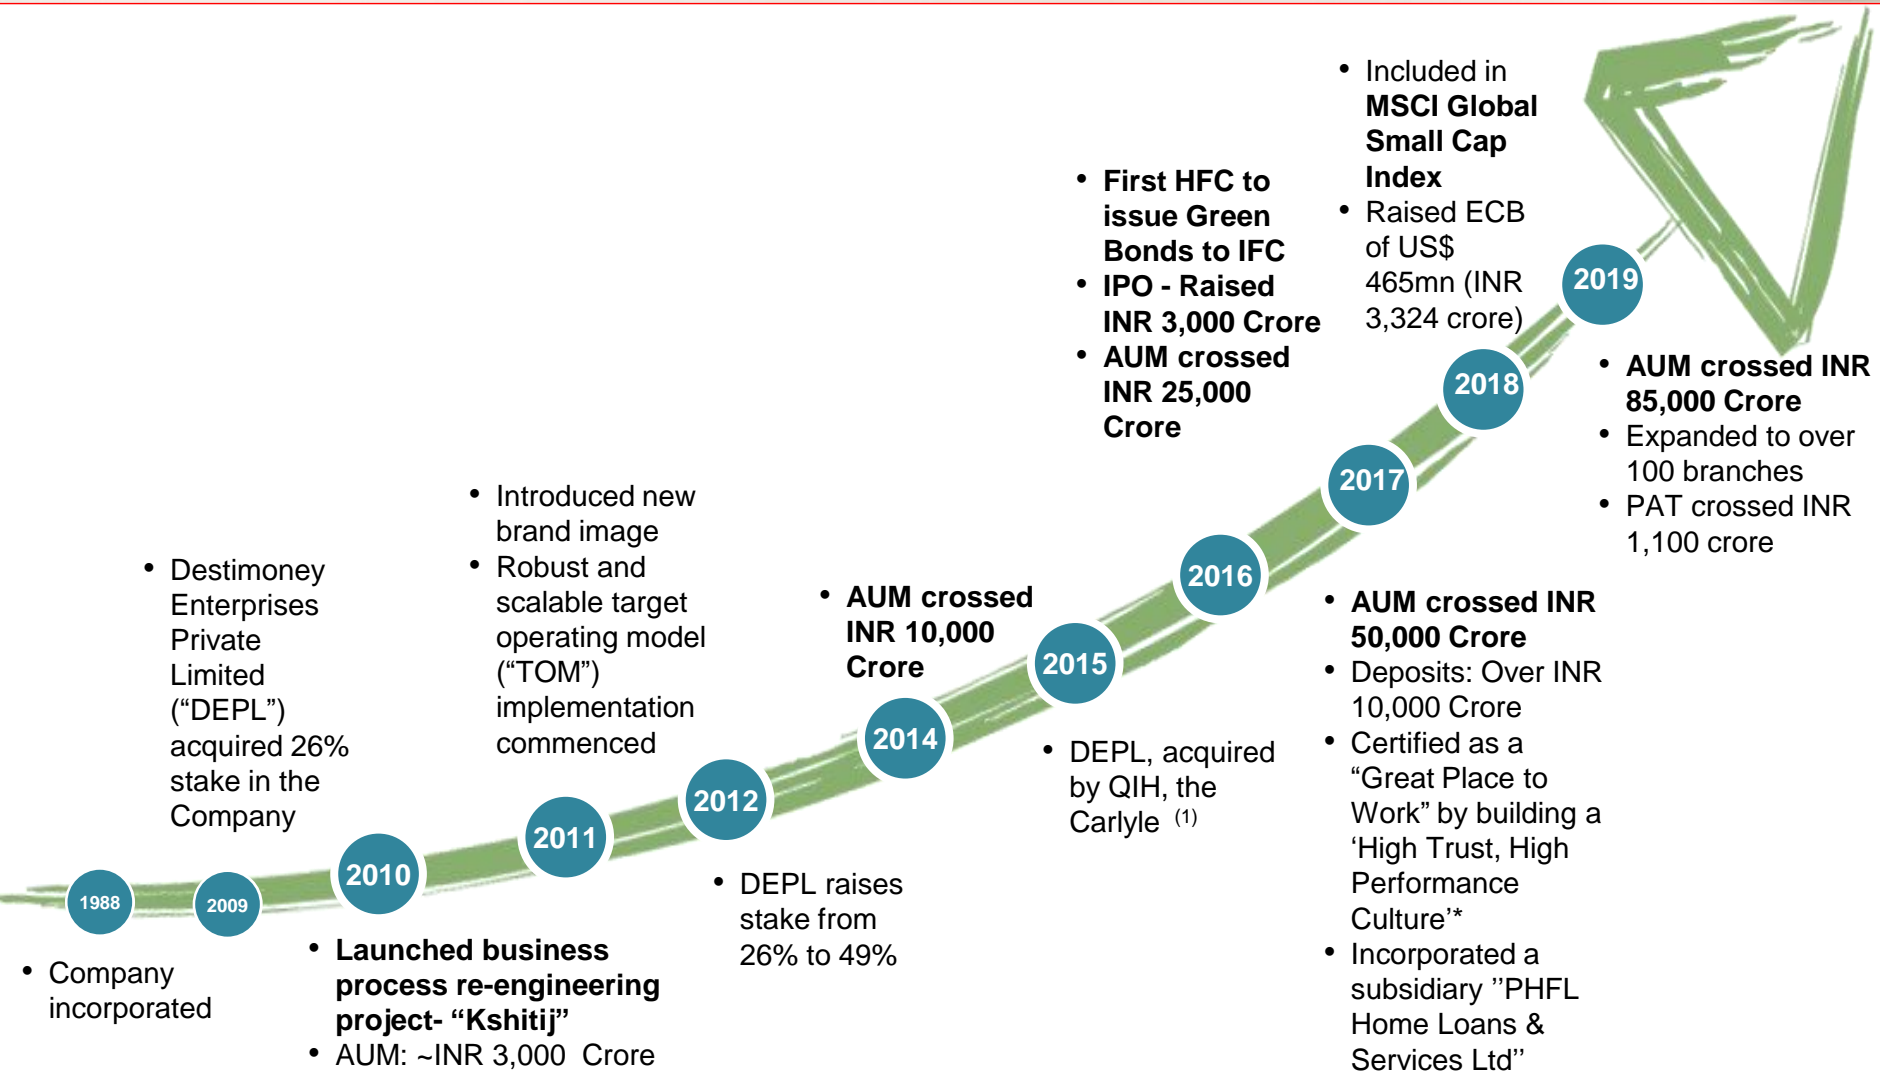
1988

• Company incorporated

2009

• Destimoney Enterprises Private Limited (“DEPL”) acquired 26% stake in the Company

2010

• **Launched business process re-engineering project- “Kshitij”**
• AUM: ~INR 3,000 Crore

2011

• Introduced new brand image
• Robust and scalable target operating model (“TOM”) implementation commenced

2012

• DEPL raises stake from 26% to 49%

2014

• **AUM crossed INR 10,000 Crore**

2015

• DEPL, acquired by QIH, the Carlyle $^{(1)}$

2016

• **First HFC to issue Green Bonds to IFC**
• **IPO - Raised INR 3,000 Crore**
• **AUM crossed INR 25,000 Crore**

2017

• **AUM crossed INR 50,000 Crore**
• Deposits: Over INR 10,000 Crore
• Certified as a “Great Place to Work” by building a ‘High Trust, High Performance Culture’*
• Incorporated a subsidiary ’’PHFL Home Loans & Services Ltd’’

2018

• Included in **MSCI Global Small Cap Index**
• Raised ECB of US$ 465mn (INR 3,324 crore)

2019

• **AUM crossed INR 85,000 Crore**
• Expanded to over 100 branches
• PAT crossed INR 1,100 crore